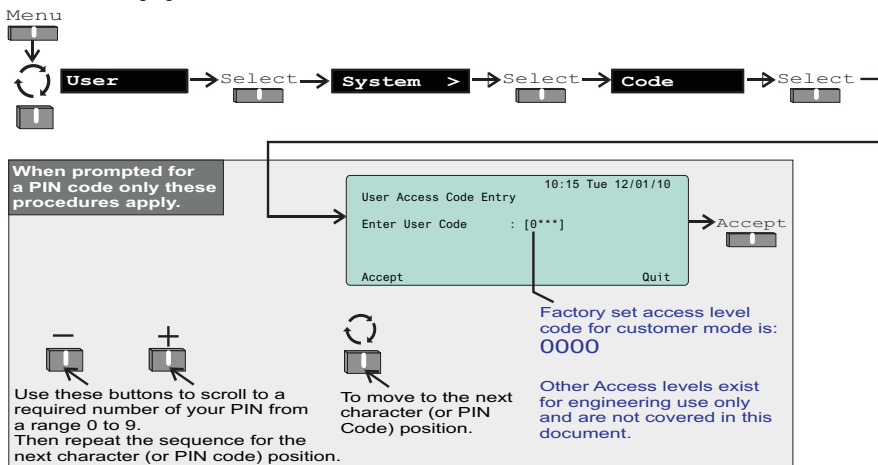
Menu

User → Select → System > → Select → Code → Select

When prompted for a PIN code only these procedures apply.

10:15 Tue 12/01/10
User Access Code Entry

Enter User Code : [0***]

Accept Quit

Accept

Factory set access level code for customer mode is:
0000

Other Access levels exist for engineering use only and are not covered in this document.

−
+

Use these buttons to scroll to a required number of your PIN from a range 0 to 9.
Then repeat the sequence for the next character (or PIN code) position.

To move to the next character (or PIN Code) position.